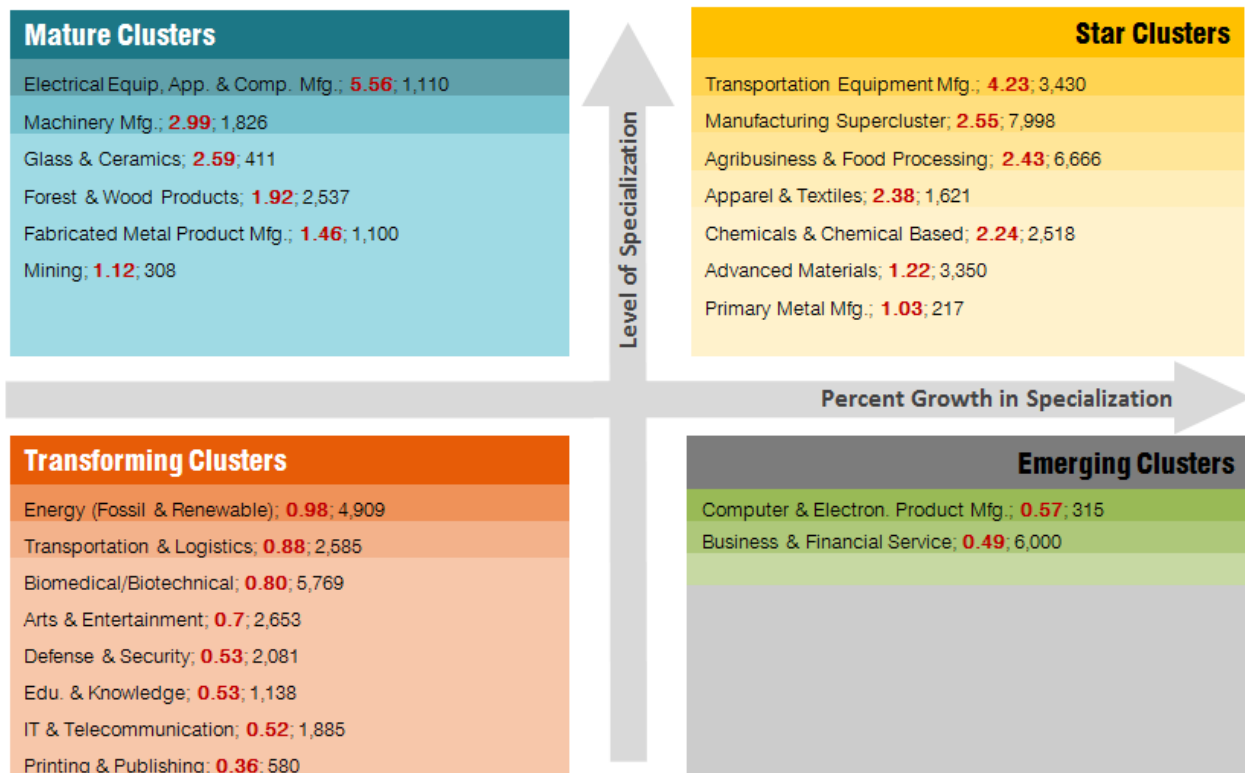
Mature Clusters

Electrical Equip, App. & Comp. Mfg.; 5.56; 1,110

Machinery Mfg.; 2.99; 1,826

Glass & Ceramics; 2.59; 411

Forest & Wood Products; 1.92; 2,537

Fabricated Metal Product Mfg.; 1.46; 1,100

Mining; 1.12; 308

Level of Specialization

Star Clusters

Transportation Equipment Mfg.; 4.23; 3,430

Manufacturing Supercluster; 2.55; 7,998

Agribusiness & Food Processing; 2.43; 6,666

Apparel & Textiles; 2.38; 1,621

Chemicals & Chemical Based; 2.24; 2,518

Advanced Materials; 1.22; 3,350

Primary Metal Mfg.; 1.03; 217

Percent Growth in Specialization

Transforming Clusters

Energy (Fossil & Renewable); 0.98; 4,909

Transportation & Logistics; 0.88; 2,585

Biomedical/Biotechnical; 0.80; 5,769

Arts & Entertainment; 0.7; 2,653

Defense & Security; 0.53; 2,081

Edu. & Knowledge; 0.53; 1,138

IT & Telecommunication; 0.52; 1,885

Printing & Publishing; 0.36; 580

Emerging Clusters

Computer & Electron. Product Mfg.; 0.57; 315

Business & Financial Service; 0.49; 6,000